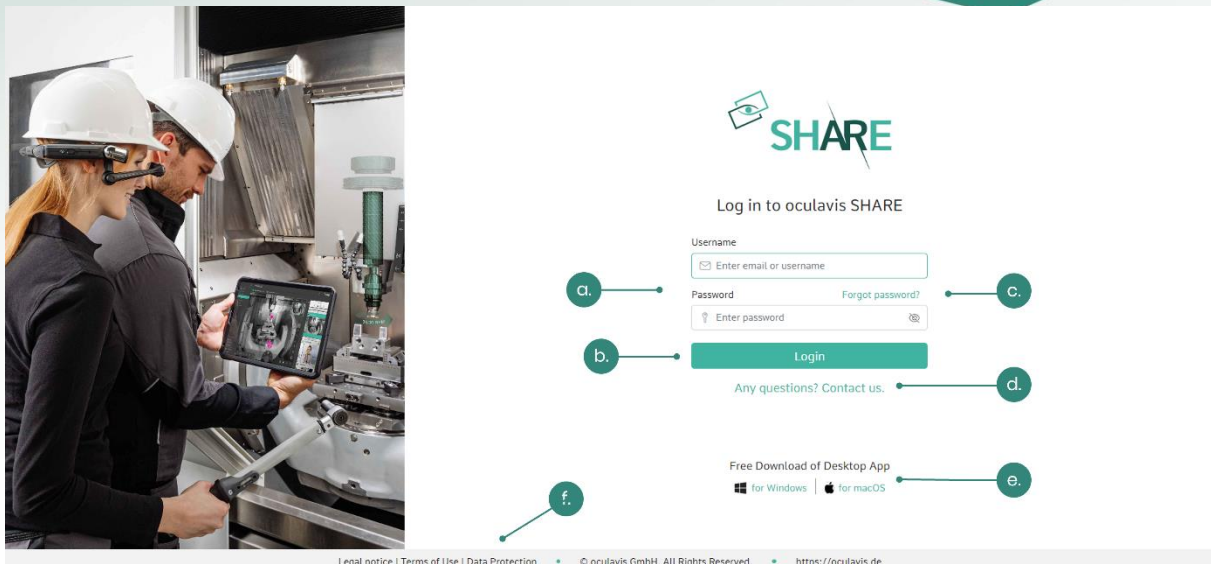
SHARE

Log in to oculavis SHARE

Username

Enter email or username

a.

Password

Forgot password?

c.

Enter password

b.

Login

Any questions? Contact us.

d.

Free Download of Desktop App

for Windows | for macOS

e.

f.

Legal notice | Terms of Use | Data Protection • © oculavis GmbH. All Rights Reserved. • https://oculavis.de